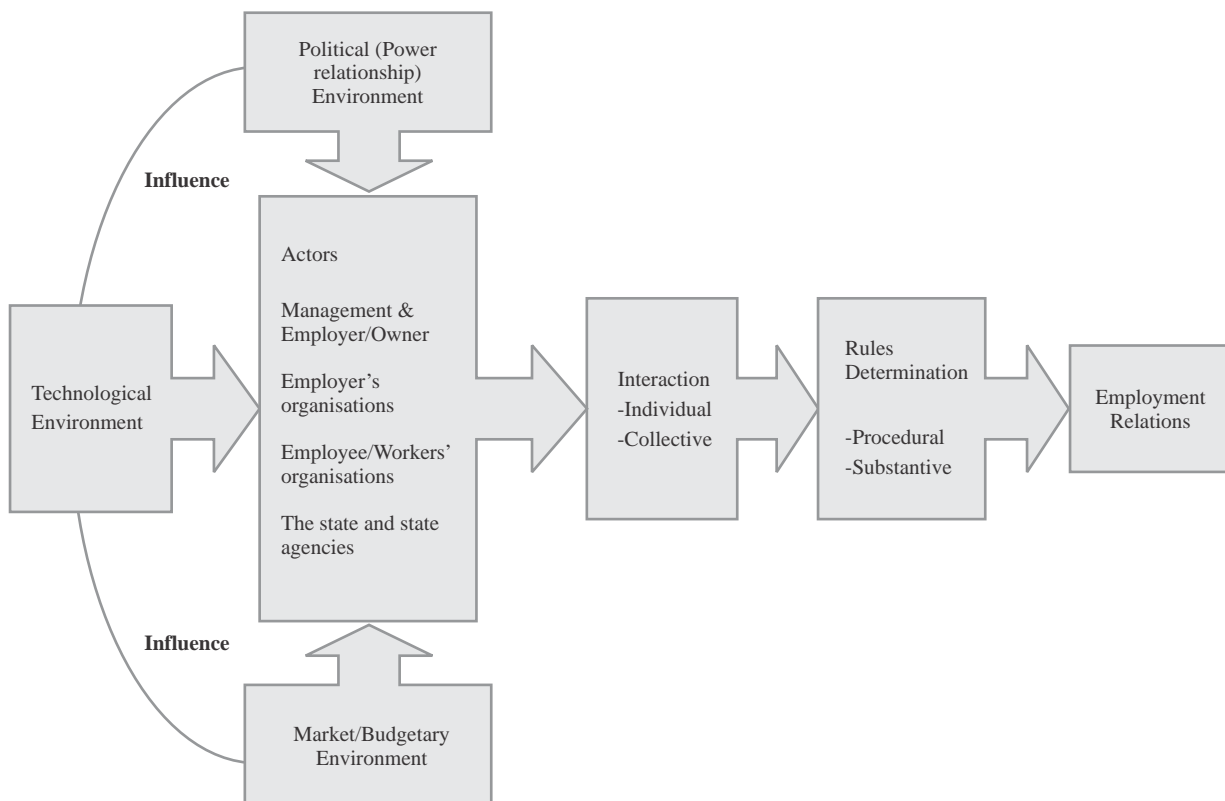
Political (Power relationship) Environment

Influence

Actors

Management & Employer/Owner

Employer's organisations

Employee/Workers' organisations

The state and state agencies

Technological Environment

Interaction
-Individual
-Collective

Rules Determination

-Procedural
-Substantive

Employment Relations

Influence

Market/Budgetary Environment